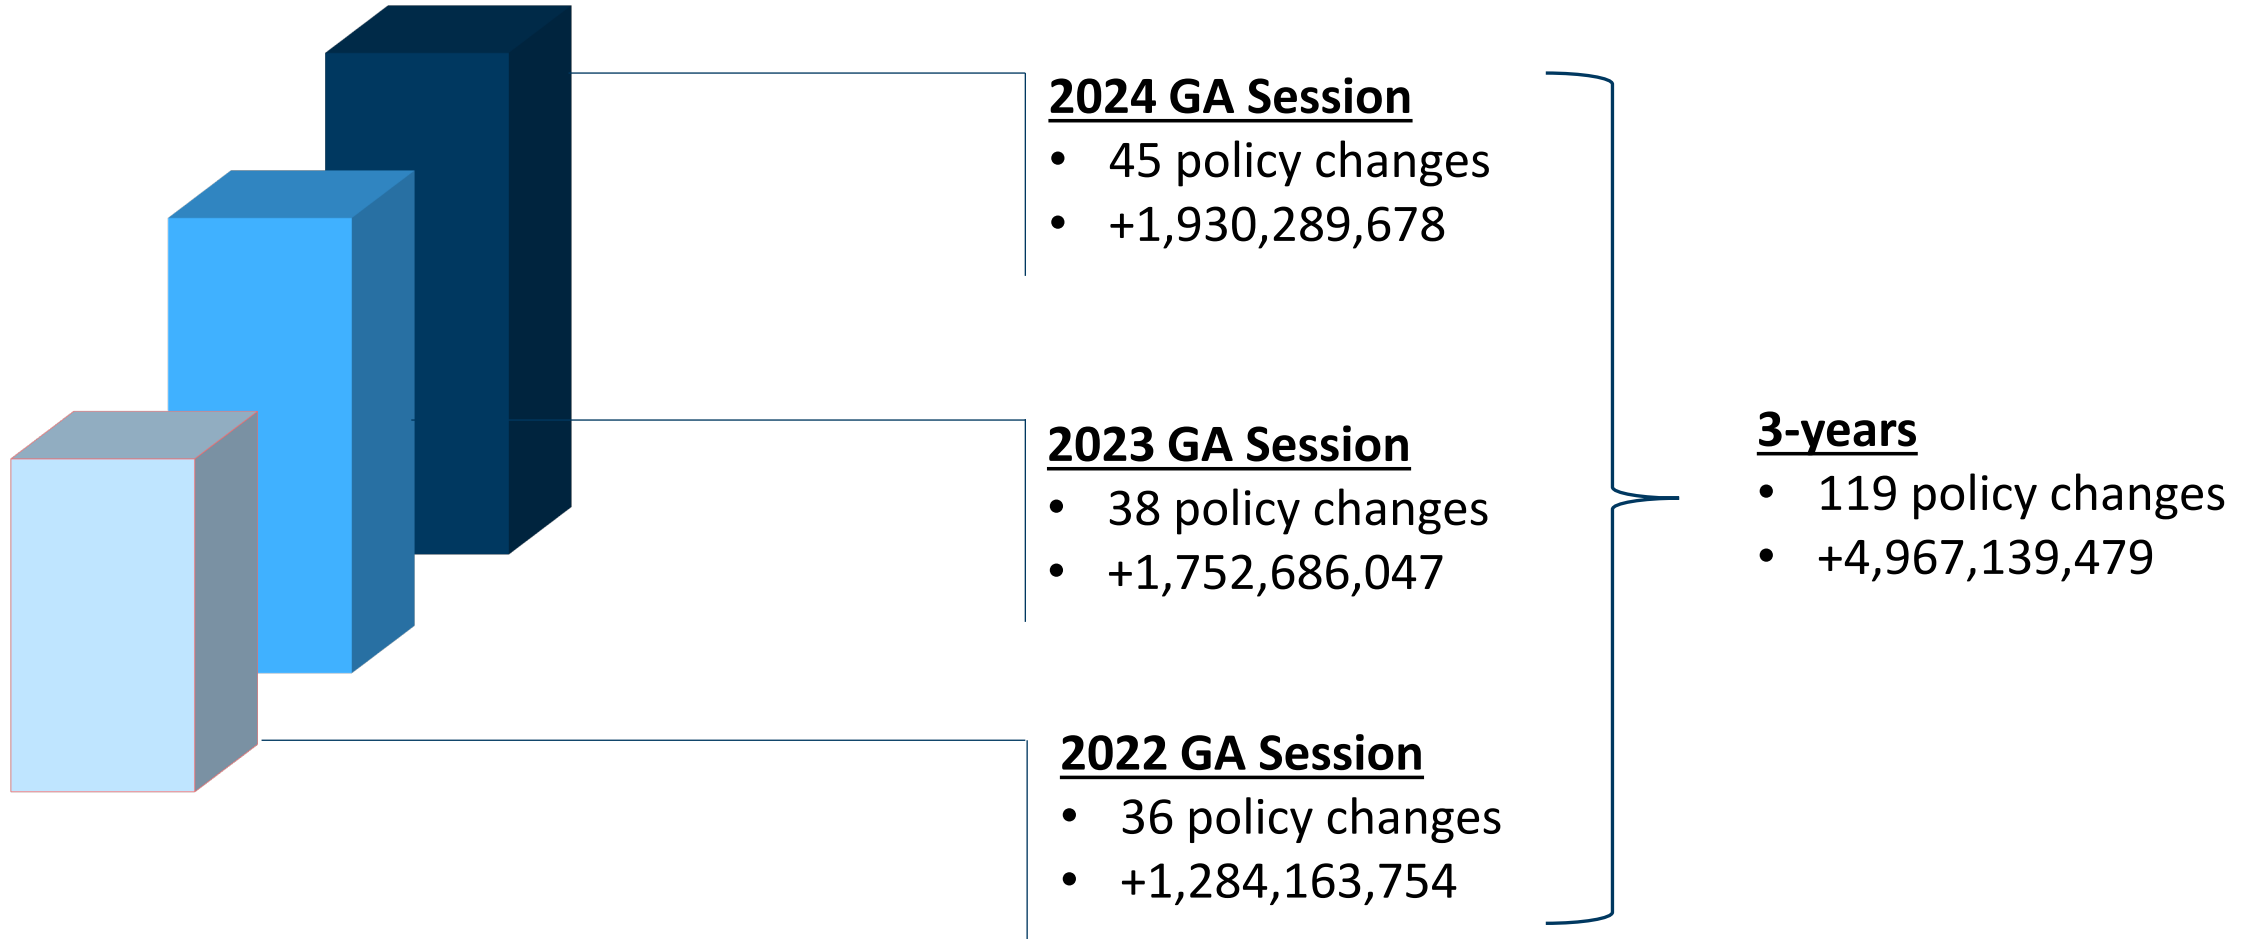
2024 GA Session
- 45 policy changes
- +1,930,289,678

2023 GA Session
- 38 policy changes
- +1,752,686,047

2022 GA Session
- 36 policy changes
- +1,284,163,754

3-years
- 119 policy changes
- +4,967,139,479